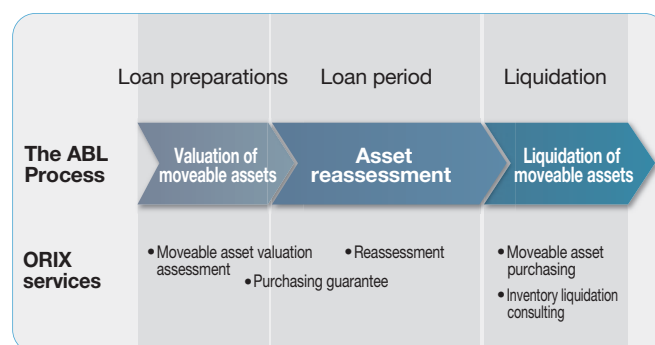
Loan preparations

Loan period

Liquidation

The ABL Process

Valuation of moveable assets

Asset reassessment

Liquidation of moveable assets

ORIX services

•Moveable asset valuation assessment

•Purchasing guarantee

•Reassessment

•Moveable asset purchasing

•Inventory liquidation consulting